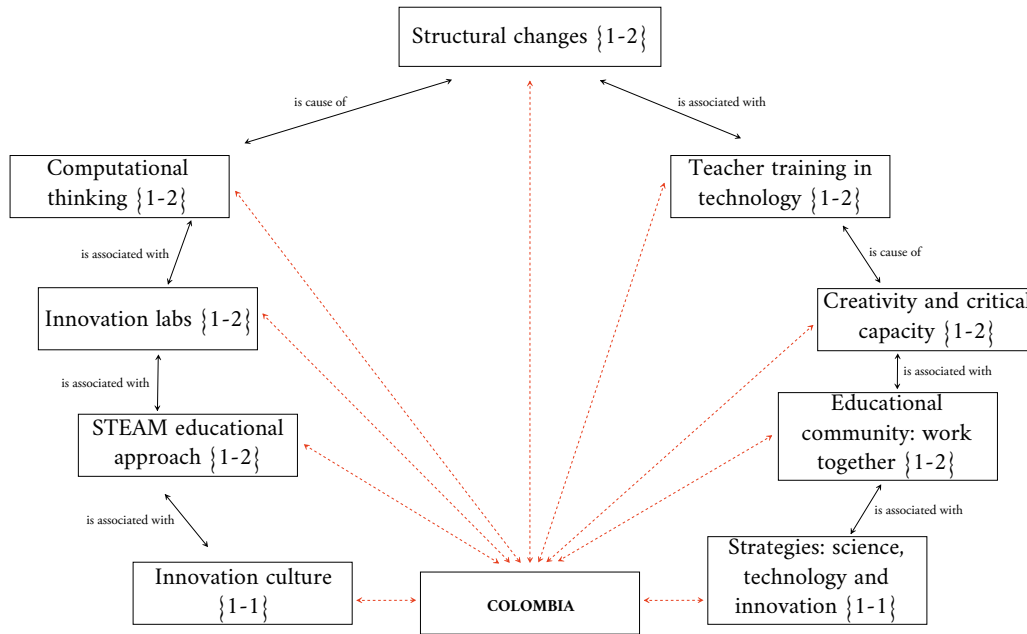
Structural changes {1-2}

is cause of

is associated with

Computational thinking {1-2}

Teacher training in technology {1-2}

is associated with

is cause of

Innovation labs {1-2}

Creativity and critical capacity {1-2}

is associated with

is associated with

STEAM educational approach {1-2}

Educational community: work together {1-2}

is associated with

is associated with

Innovation culture {1-1}

COLOMBIA

Strategies: science, technology and innovation {1-1}